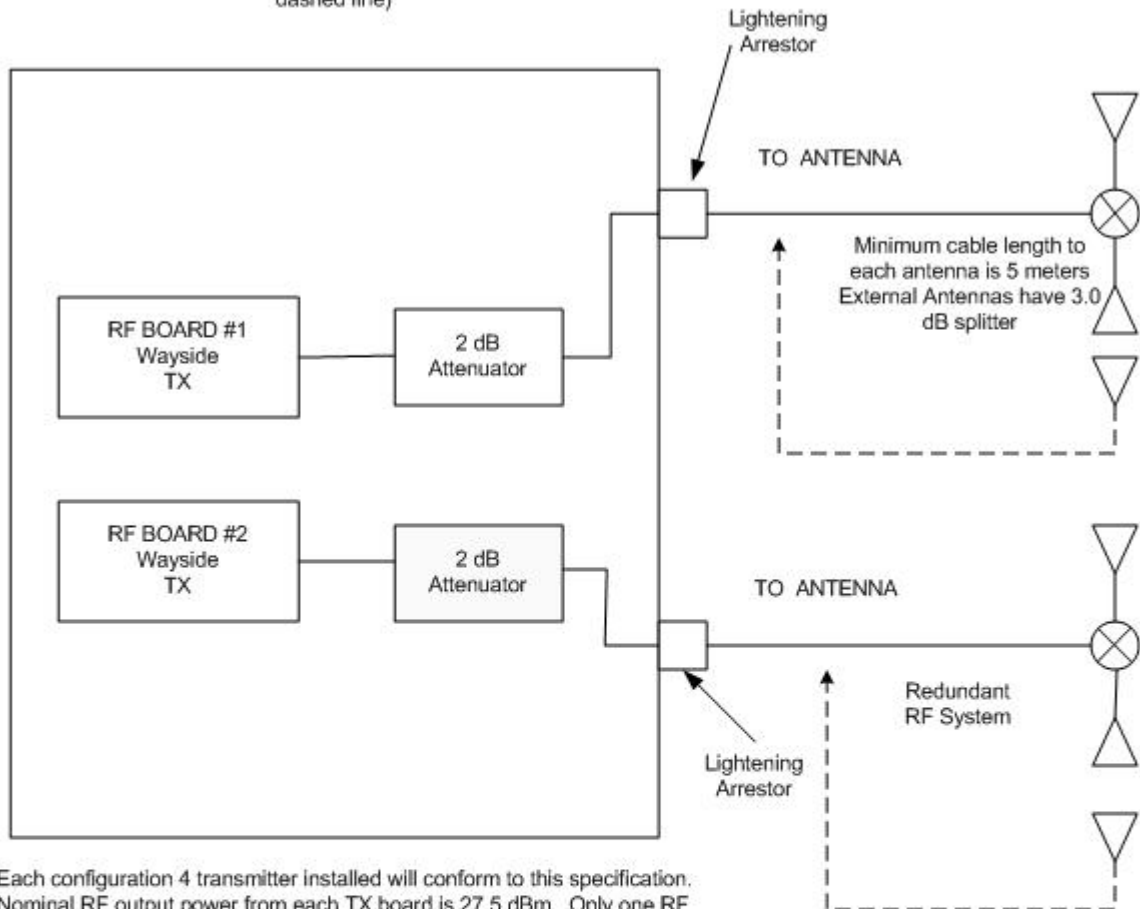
dashed line)

Lightening Arrestor

TO ANTENNA

Minimum cable length to each antenna is 5 meters External Antennas have 3.0 dB splitter

RF BOARD #1 Wayside TX

2 dB Attenuator

RF BOARD #2 Wayside TX

2 dB Attenuator

TO ANTENNA

Redundant RF System

Lightening Arrestor

Each configuration 4 transmitter installed will conform to this specification. Nominal RF output power from each TX board is 27.5 dBm. Only one RF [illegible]